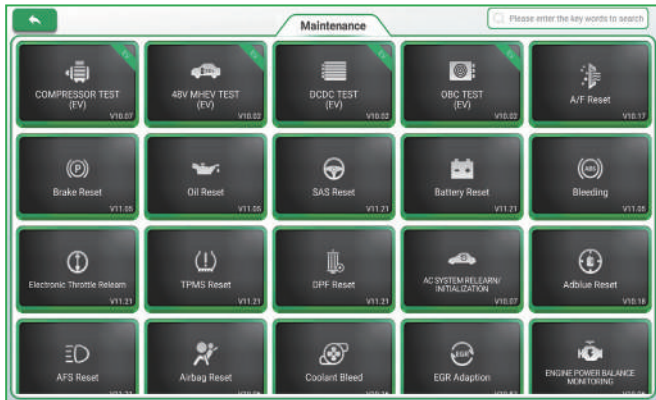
Maintenance

Please enter the key words to search

EV
COMPRESSOR TEST (EV)
V10.07

EV
48V MHEV TEST (EV)
V10.02

EV
DCDC TEST (EV)
V10.02

EV
OBC TEST (EV)
V10.03

A/F Reset
V10.17

Brake Reset
V11.05

Oil Reset
V11.05

SAS Reset
V11.21

Battery Reset
V11.21

Bleeding
V11.05

Electronic Throttle Relearn
V11.21

TPMS Reset
V11.21

DPF Reset
V11.21

AC SYSTEM RELEARN/ INITIALIZATION
V10.07

Adblue Reset
V10.16

AFS Reset
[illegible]

Airbag Reset
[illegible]

Coolant Bleed
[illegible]

EGR Adaption
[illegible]

ENGINE POWER BALANCE MONITORING
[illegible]